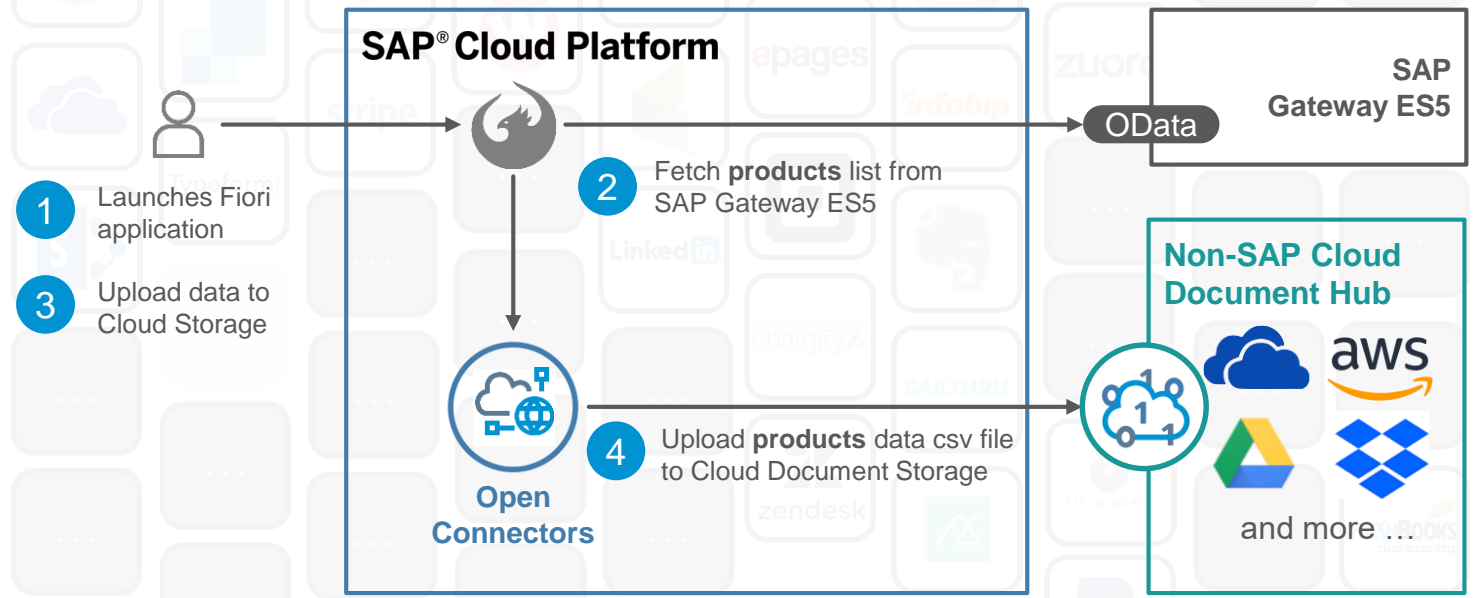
SAP® Cloud Platform

SAP Gateway ES5

OData

1 Launches Fiori application

3 Upload data to Cloud Storage

2 Fetch **products** list from SAP Gateway ES5

Non-SAP Cloud Document Hub

aws

Open Connectors

4 Upload **products** data csv file to Cloud Document Storage

and more …